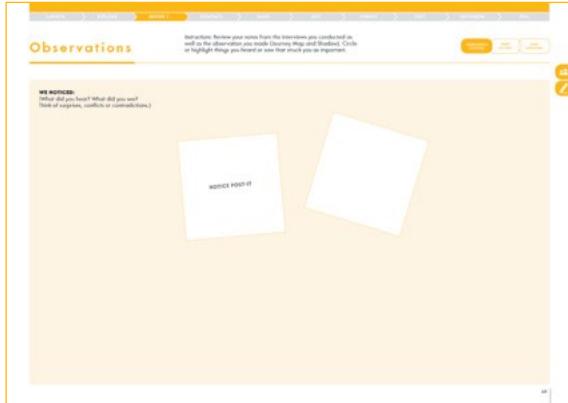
Observations

Instructions: Review your notes from the interviews you conducted as well as the observation you made (Journey Map and Shadow). Circle or highlight things you heard or saw that struck you as important.

WE NOTICED:
(What did you hear? What did you see? Think of surprises, conflicts or contradictions.)

NOTICE POST-IT